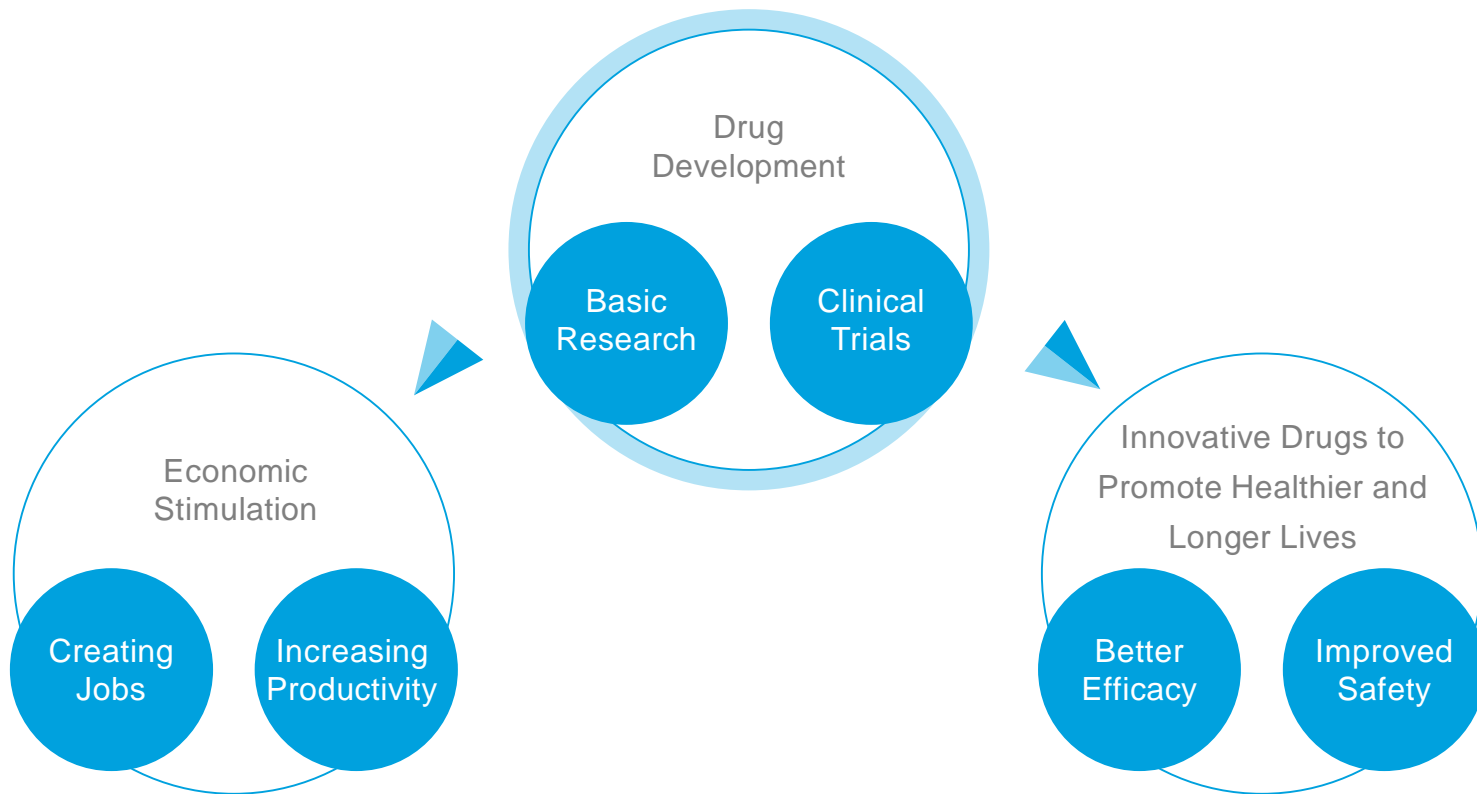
Drug Development

Basic Research

Clinical Trials

Economic Stimulation

Creating Jobs

Increasing Productivity

Innovative Drugs to Promote Healthier and Longer Lives

Better Efficacy

Improved Safety